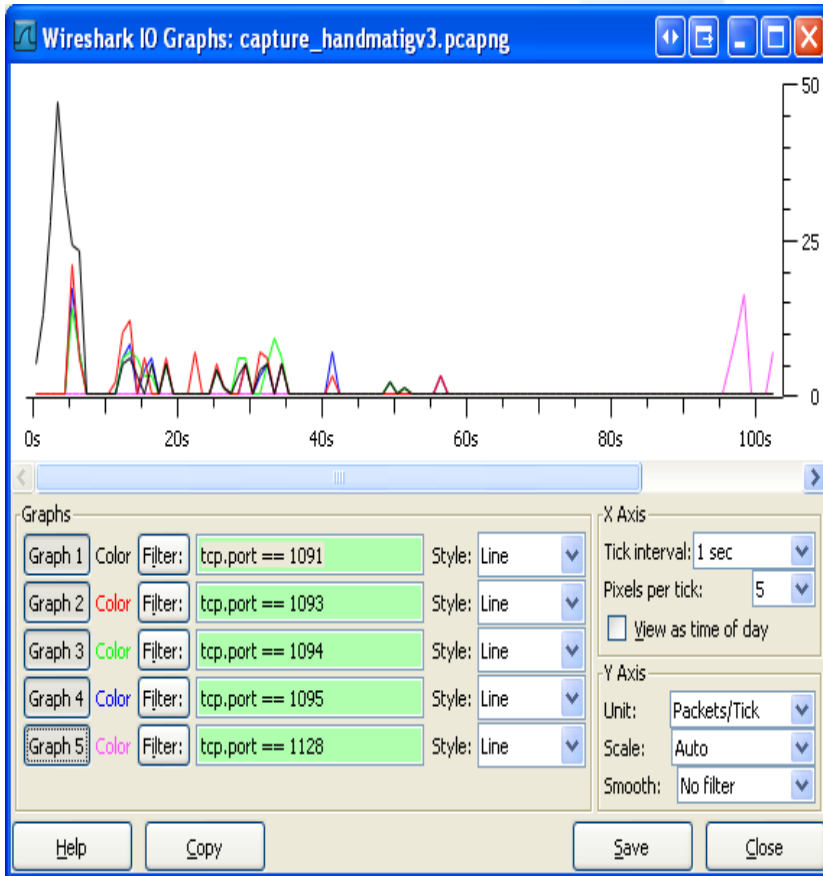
Wireshark IO Graphs: capture_handmatigv3.pcapng

50
25
0

0s 20s 40s 60s 80s 100s

Graphs
Graph 1 Color Filter: tcp.port == 1091 Style: Line
Graph 2 Color Filter: tcp.port == 1093 Style: Line
Graph 3 Color Filter: tcp.port == 1094 Style: Line
Graph 4 Color Filter: tcp.port == 1095 Style: Line
Graph 5 Color Filter: tcp.port == 1128 Style: Line

X Axis
Tick interval: 1 sec
Pixels per tick: 5
View as time of day

Y Axis
Unit: Packets/Tick
Scale: Auto
Smooth: No filter

Help Copy Save Close